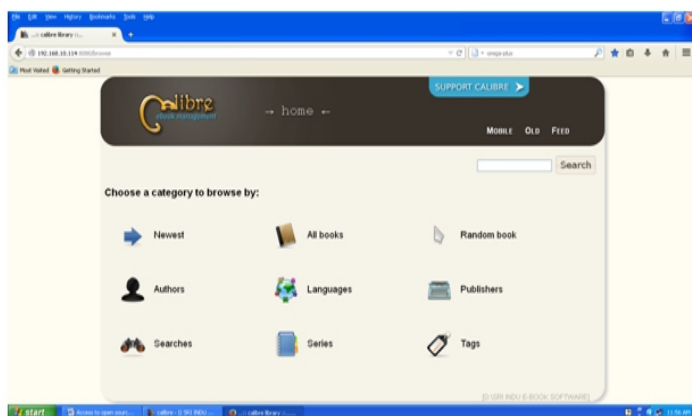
File Edit View History Bookmarks Tools Help

calibre library

192.168.10.114 8080/browse

Most Visited Getting Started

SUPPORT CALIBRE

calibre
ebook management

→ home ←

MOBILE OLD FEED

Search

Choose a category to browse by:

Newest

All books

Random book

Authors

Languages

Publishers

Searches

Series

Tags

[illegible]

start

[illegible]

calibre

calibre library

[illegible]